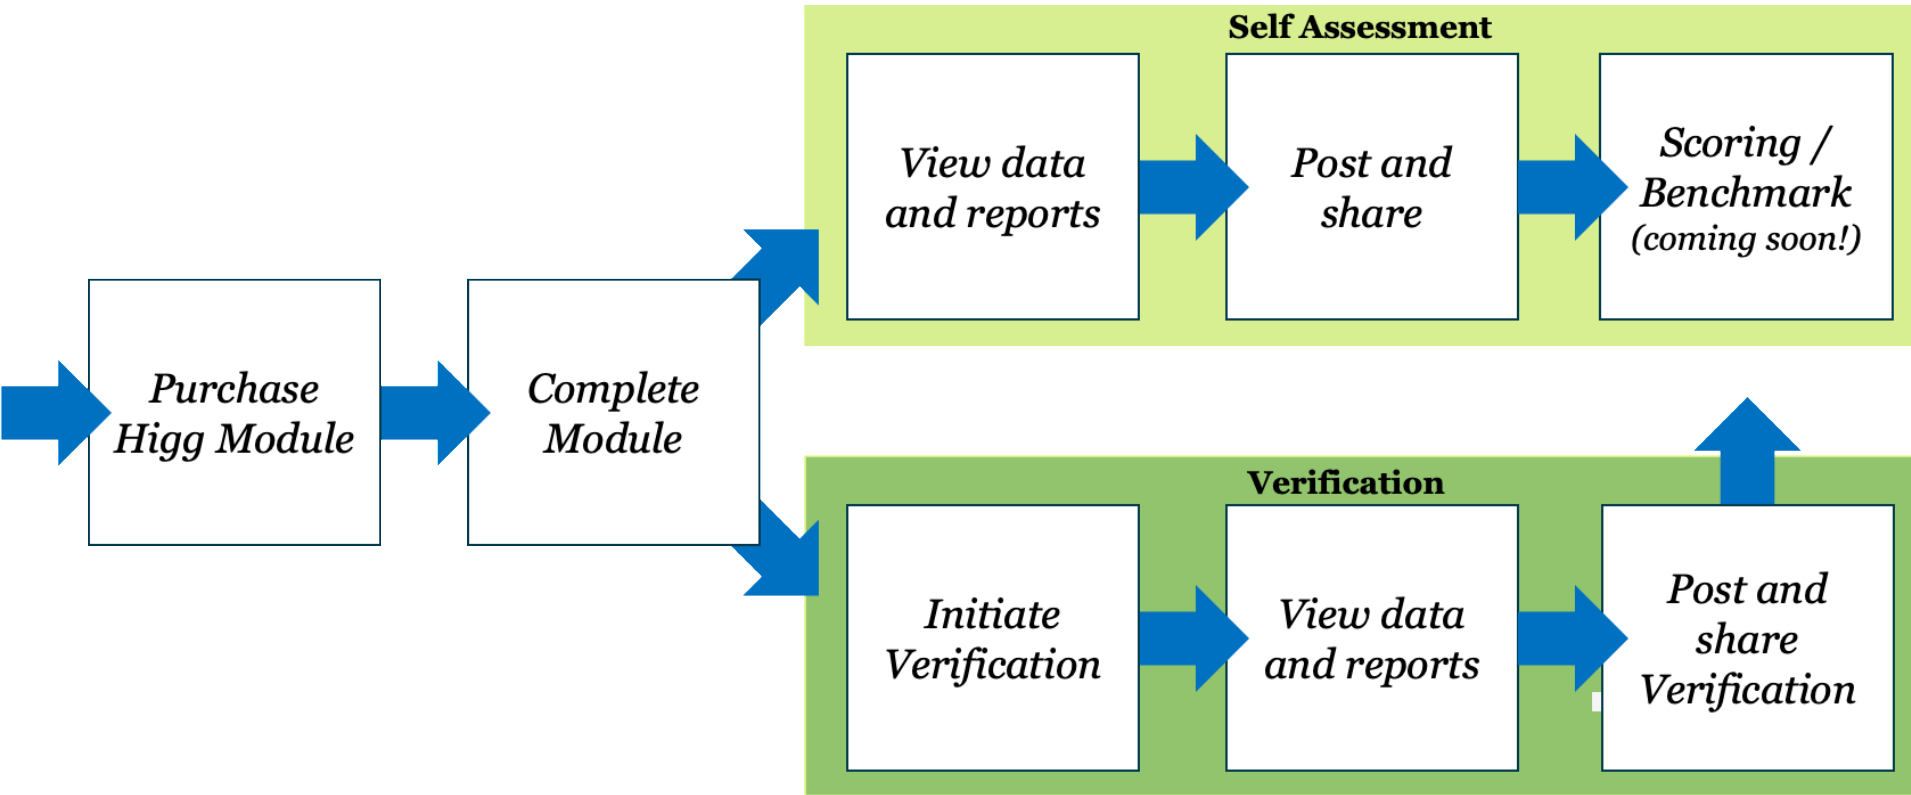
Purchase Higg Module

Complete Module

Self Assessment

View data and reports

Post and share

Scoring / Benchmark (coming soon!)

Verification

Initiate Verification

View data and reports

Post and share Verification